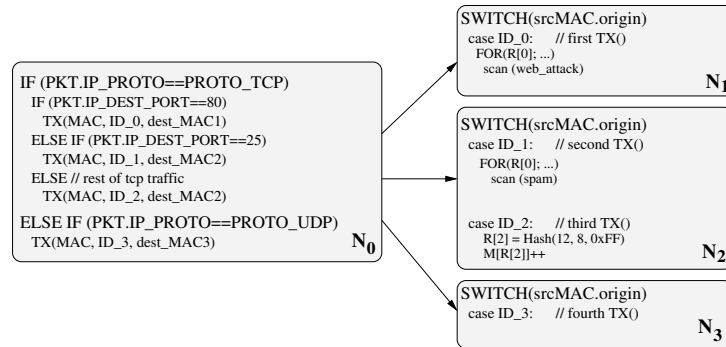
IF (PKT.IP_PROTO==PROTO_TCP)
IF (PKT.IP_DEST_PORT==80)
TX(MAC, ID_0, dest_MAC1)
ELSE IF (PKT.IP_DEST_PORT==25)
TX(MAC, ID_1, dest_MAC2)
ELSE // rest of tcp traffic
TX(MAC, ID_2, dest_MAC2)
ELSE IF (PKT.IP_PROTO==PROTO_UDP)
TX(MAC, ID_3, dest_MAC3)
$N_0$

SWITCH(srcMAC.origin)
case ID_0: // first TX()
FOR(R[0]; ...)
scan (web_attack)
$N_1$

SWITCH(srcMAC.origin)
case ID_1: // second TX()
FOR(R[0]; ...)
scan (spam)

case ID_2: // third TX()
R[2] = Hash(12, 8, 0xFF)
M[R[2]]++
$N_2$

SWITCH(srcMAC.origin)
case ID_3: // fourth TX()
$N_3$